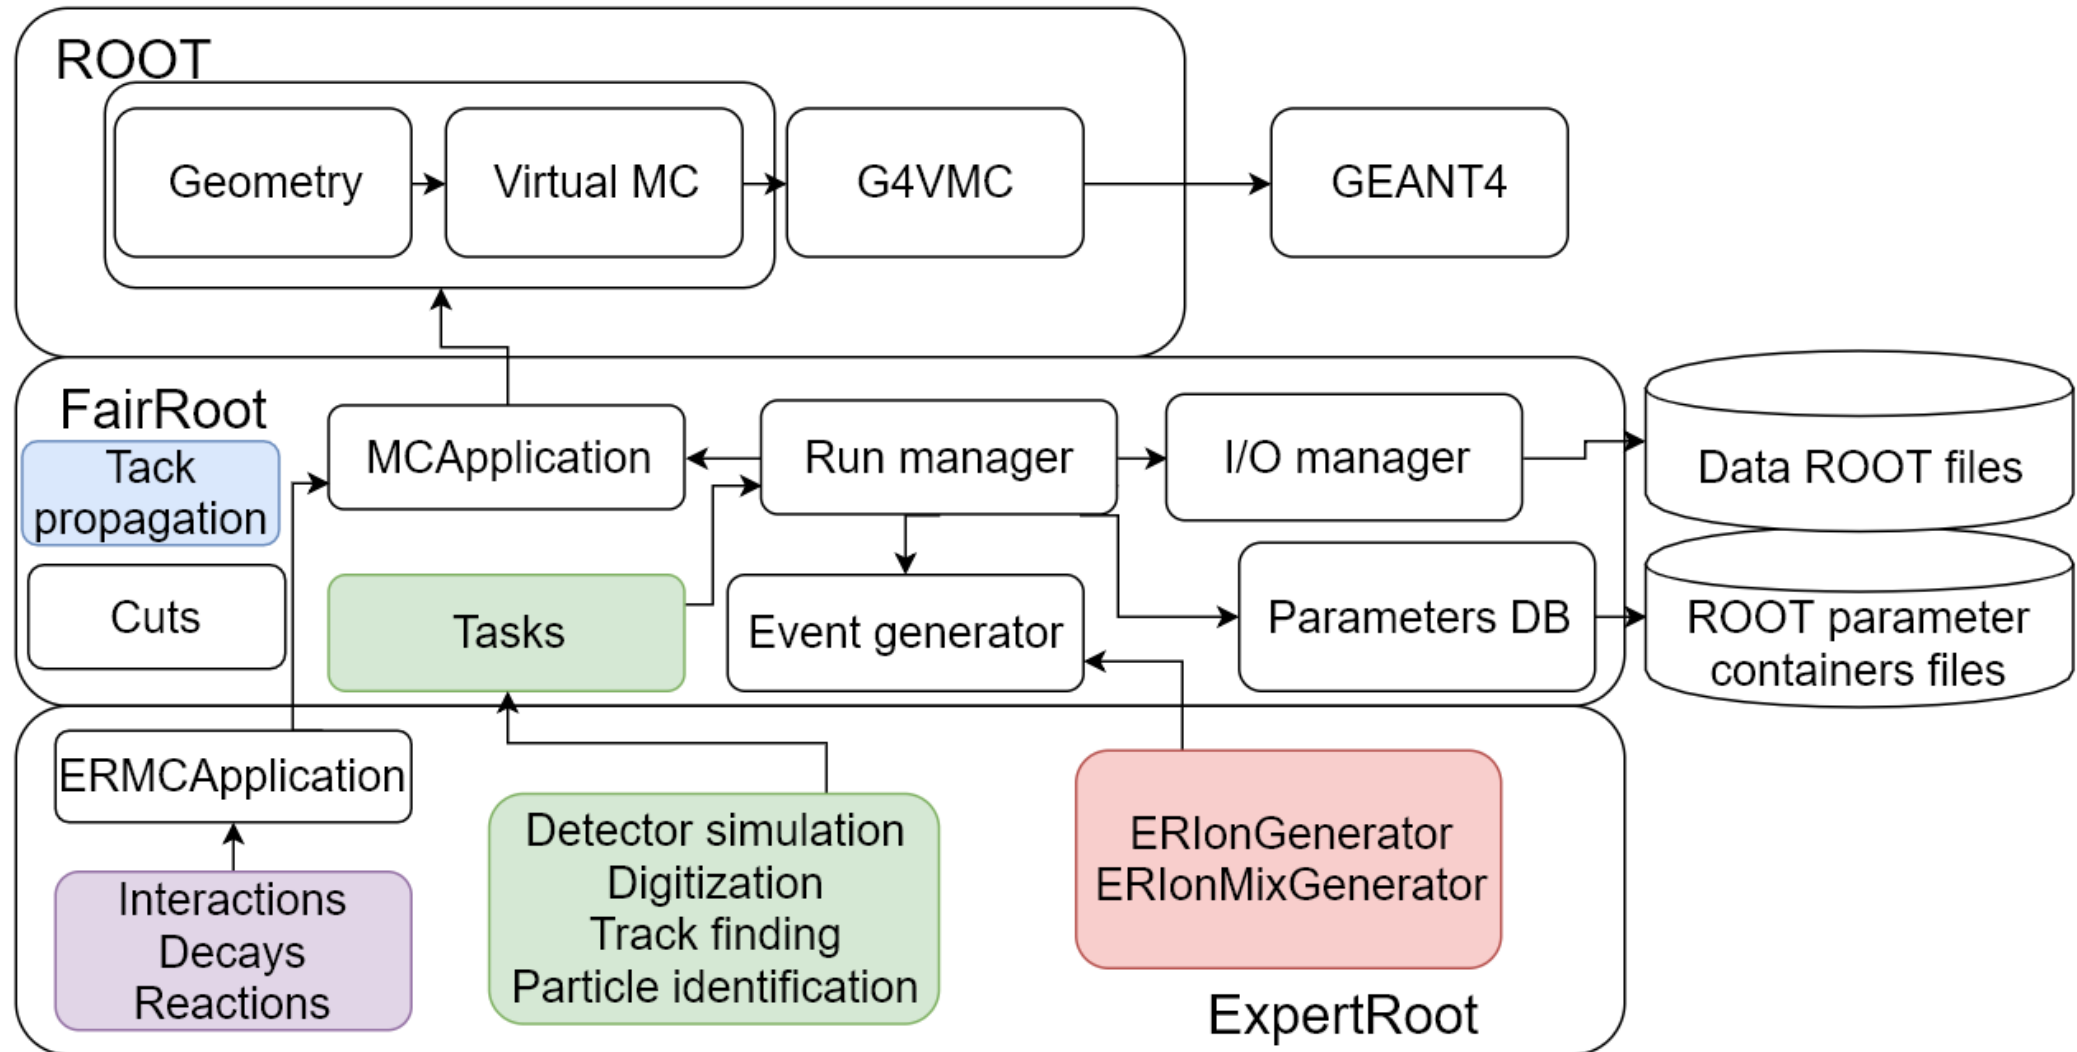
ROOT

Geometry

Virtual MC

G4VMC

GEANT4

FairRoot

Tack propagation

MCApplication

Run manager

I/O manager

Data ROOT files

Cuts

Tasks

Event generator

Parameters DB

ROOT parameter containers files

ERMCApplication

Interactions
Decays
Reactions

Detector simulation
Digitization
Track finding
Particle identification

ERIonGenerator
ERIonMixGenerator

ExpertRoot